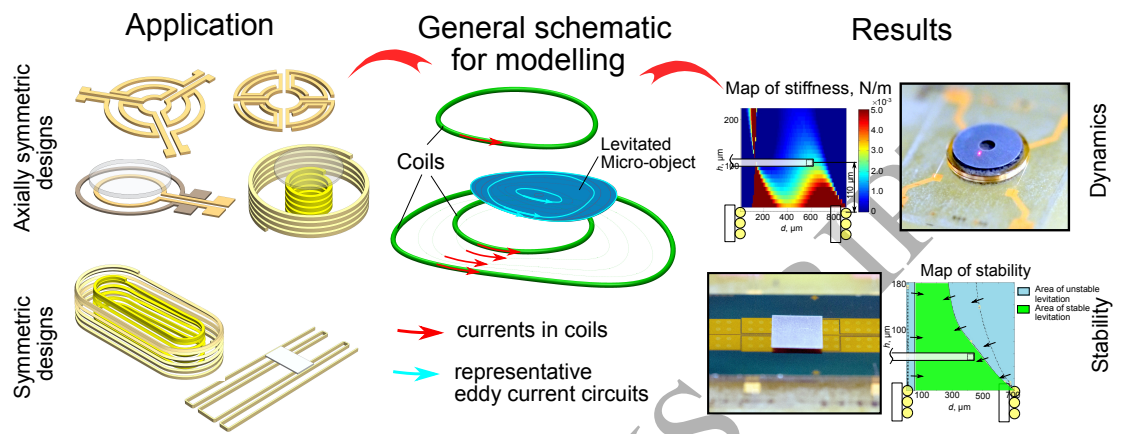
Application

General schematic for modelling

Results

Axially symmetric designs

Symmetric designs

Coils

Levitated Micro-object

currents in coils

representative eddy current circuits

Map of stiffness, N/m

$\times10^{-3}$

5.0

4.0

3.0

2.0

1.0

0

200

120

$h$, μm

10 μm

200 400 600 800

$d$, μm

Dynamics

Map of stability

Area of unstable levitation

Area of stable levitation

180

100

$h$, μm

100 300 500 700

$d$, μm

Stability